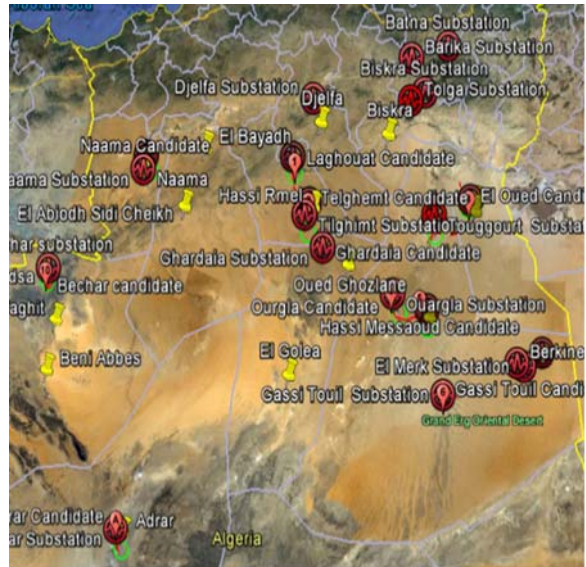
Batna Substation
Barika Substation
Biskra Substation
Djelfa Substation
Djelfa
Tolga Substation
Biskra
Naama Candidate
El Bayadh
Laghouat Candidate
aama Substation
Naama
Hassi Rmel
Telghemt Candidate
El Oued Candi
El Abiodh Sidi Cheikh
Tilghimt Substatio
Touggourt
Substa
har substation
Ghardaia Substation
Ghardaia Candidate
dsa
Bechar candidate
Oued Ghozlane
aghit
Ourgla Candidate
Ouargla Substation
Hassi Messaoud Candidate
Beni Abbes
El Golea
El Merk Substation
Berkine
Gassi Touil
Substation
Gassi Touil Candi
Grand Erg Oriental Desert
rar Candidate
Adrar
ar Substation
Algeria